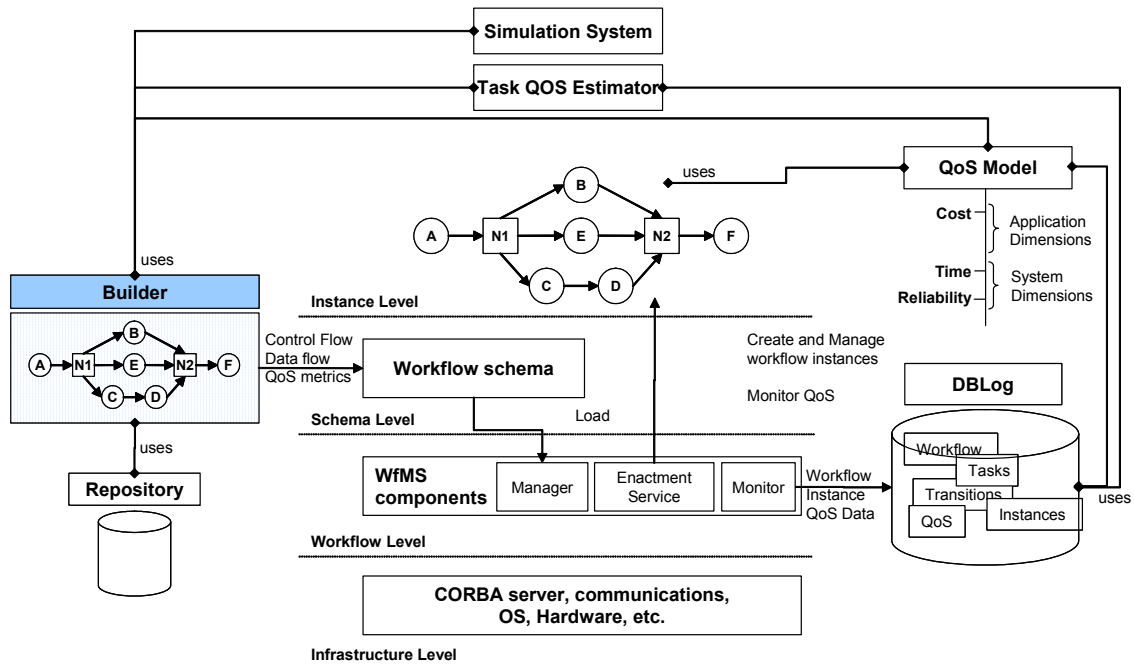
Simulation System

Task QOS Estimator

uses

QoS Model

Cost

Application Dimensions

Time

Reliability

System Dimensions

A

N1

B

E

C

D

N2

F

uses

Builder

A

N1

B

E

C

D

N2

F

Instance Level

Control Flow
Data flow
QoS metrics

Workflow schema

Create and Manage workflow instances

Monitor QoS

DBLog

Schema Level

Load

uses

Repository

WfMS components

Manager

Enactment Service

Monitor

Workflow Instance QoS Data

Workflow

Tasks

Transitions

QoS

Instances

uses

Workflow Level

CORBA server, communications, OS, Hardware, etc.

Infrastructure Level